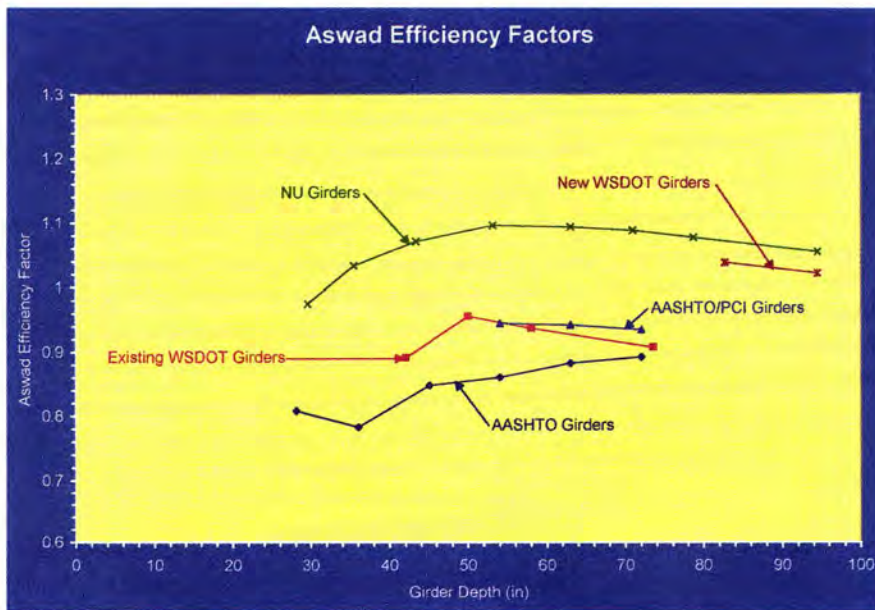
Aswad Efficiency Factors

1.3
1.2
1.1
1
0.9
0.8
0.7
0.6

Aswad Efficiency Factor

NU Girders
New WSDOT Girders
AASHTO/PCI Girders
Existing WSDOT Girders
AASHTO Girders

0 10 20 30 40 50 60 70 80 90 100

Girder Depth (in)